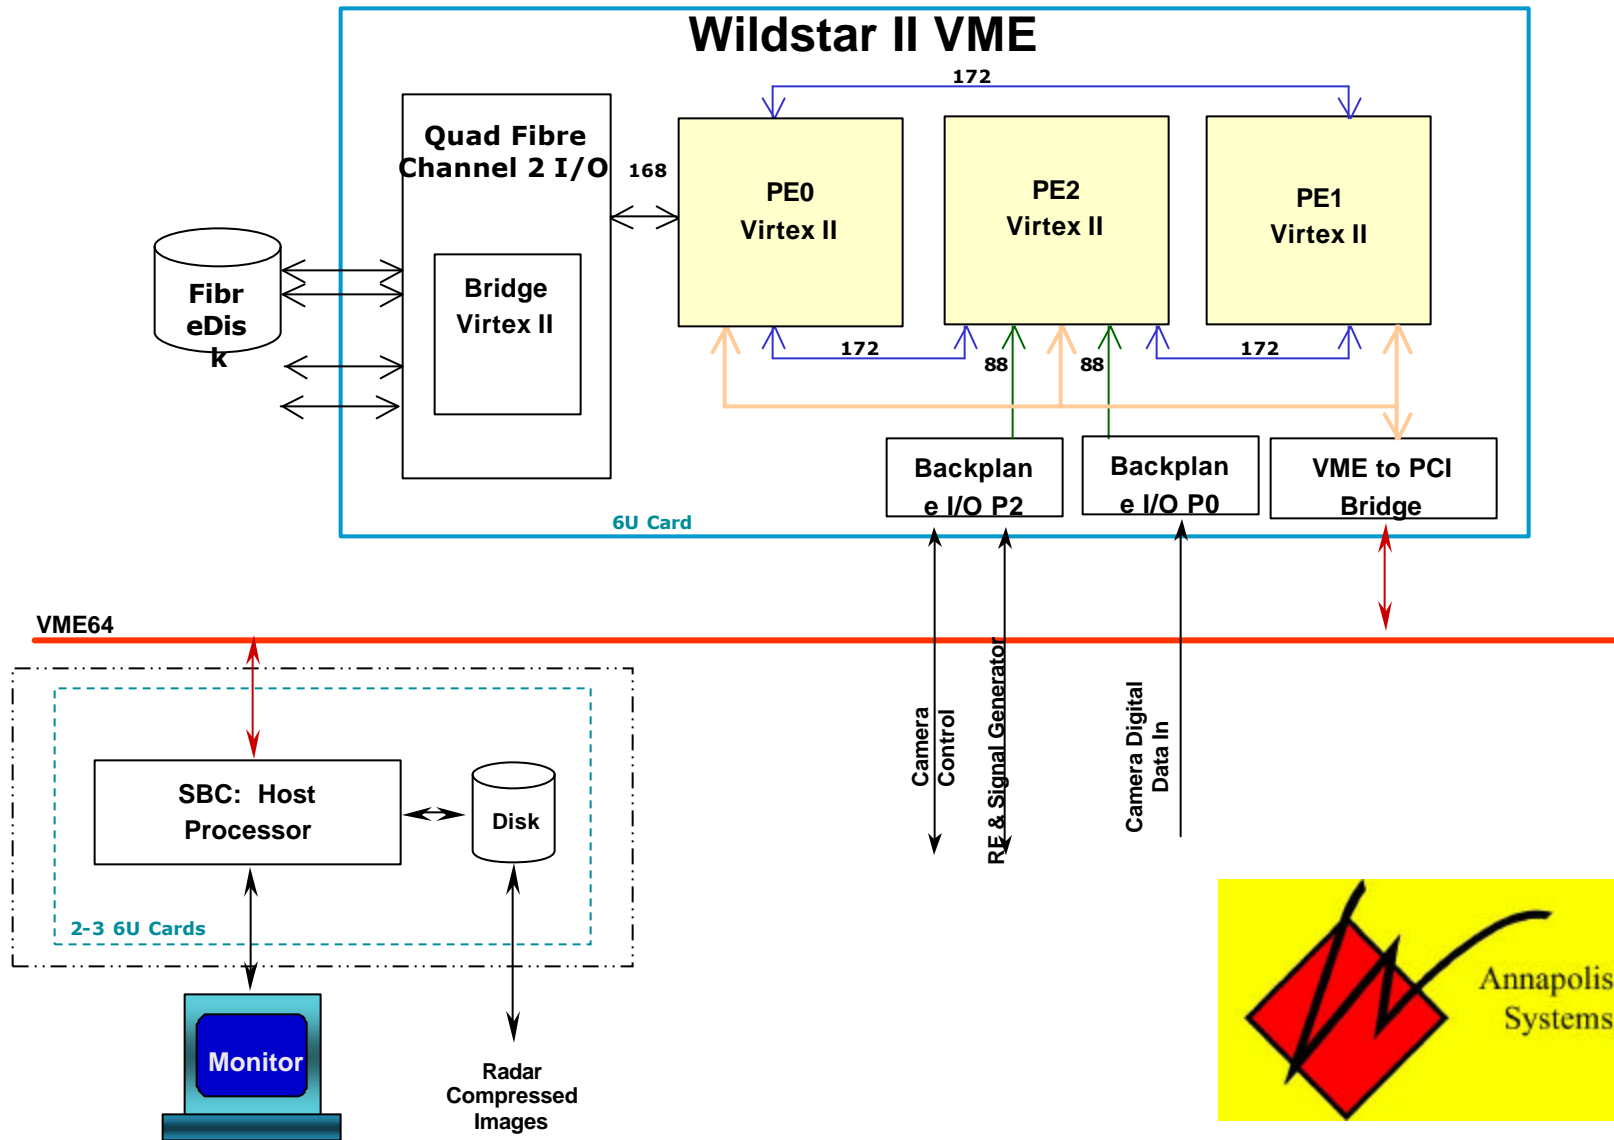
Wildstar II VME

172

Quad Fibre Channel 2 I/O

168

PE0 Virtex II

PE2 Virtex II

PE1 Virtex II

Fibr eDis k

Bridge Virtex II

172

88

88

172

Backplan e I/O P2

Backplan e I/O P0

VME to PCI Bridge

6U Card

VME64

Camera Control

RF & Signal Generator

Camera Digital Data In

SBC: Host Processor

Disk

2-3 6U Cards

Monitor

Radar Compressed Images

Annapolis Systems